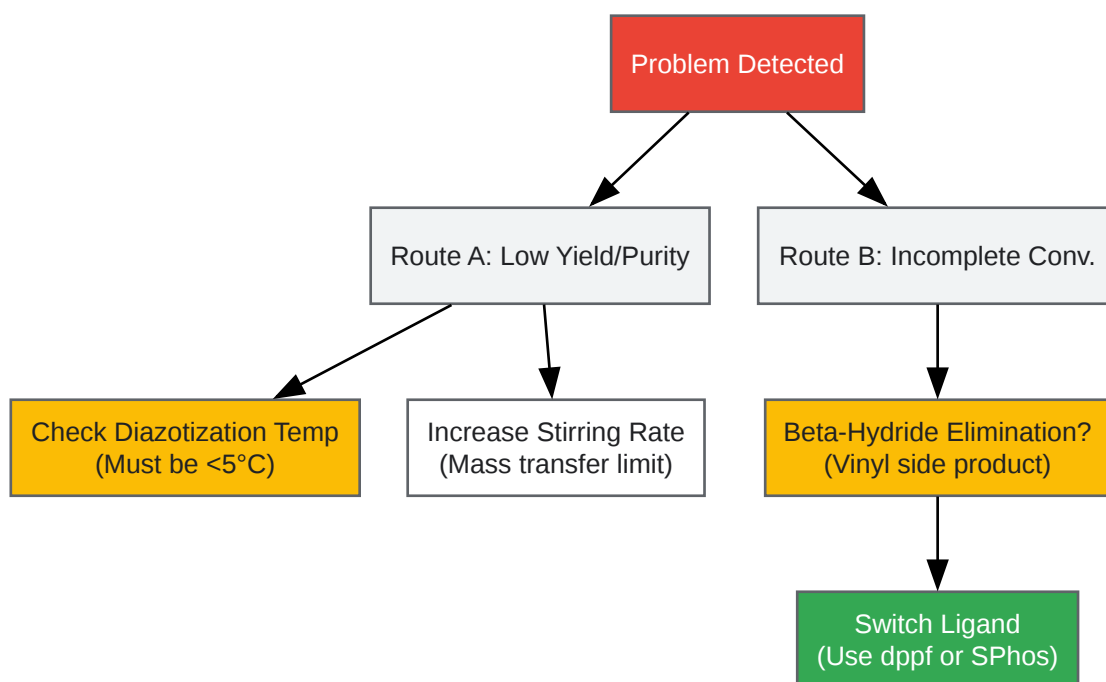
Problem Detected

Route A: Low Yield/Purity

Route B: Incomplete Conv.

Check Diazotization Temp
(Must be <5°C)

Increase Stirring Rate
(Mass transfer limit)

Beta-Hydride Elimination?
(Vinyl side product)

Switch Ligand
(Use dppf or SPhos)